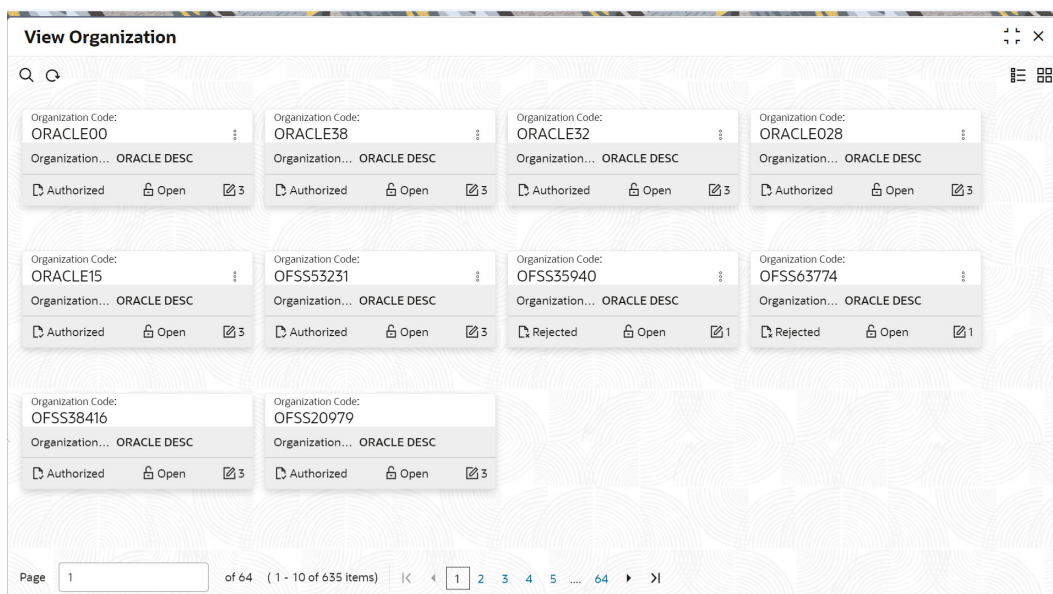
View Organization

Organization Code:
ORACLE00
Organization... ORACLE DESC
Authorized Open 3

Organization Code:
ORACLE38
Organization... ORACLE DESC
Authorized Open 3

Organization Code:
ORACLE32
Organization... ORACLE DESC
Authorized Open 3

Organization Code:
ORACLE028
Organization... ORACLE DESC
Authorized Open 3

Organization Code:
ORACLE15
Organization... ORACLE DESC
Authorized Open 3

Organization Code:
OFSS53231
Organization... ORACLE DESC
Authorized Open 3

Organization Code:
OFSS35940
Organization... ORACLE DESC
Rejected Open 1

Organization Code:
OFSS63774
Organization... ORACLE DESC
Rejected Open 1

Organization Code:
OFSS38416
Organization... ORACLE DESC
Authorized Open 3

Organization Code:
OFSS20979
Organization... ORACLE DESC
Authorized Open 3

Page 1 of 64 (1 - 10 of 635 items) |< < 1 2 3 4 5 .... 64 > >|